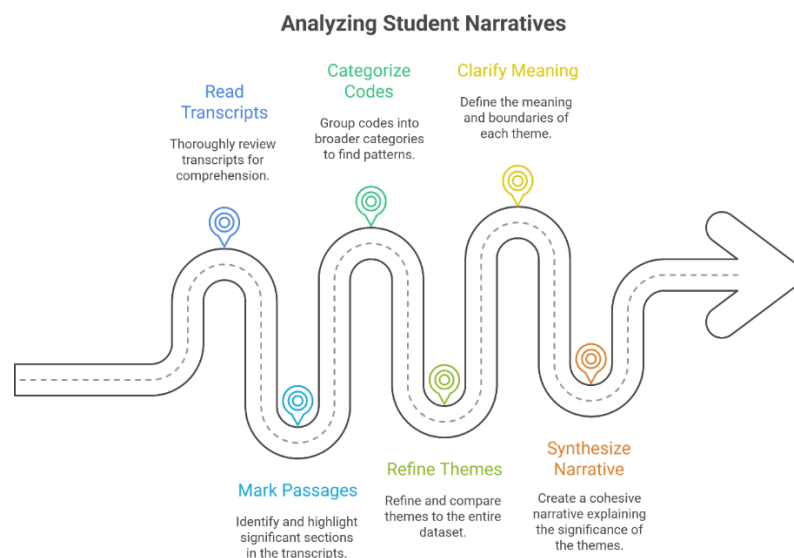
Analyzing Student Narratives

Read Transcripts

Thoroughly review transcripts for comprehension.

Categorize Codes

Group codes into broader categories to find patterns.

Clarify Meaning

Define the meaning and boundaries of each theme.

Mark Passages

Identify and highlight significant sections in the transcripts.

Refine Themes

Refine and compare themes to the entire dataset.

Synthesize Narrative

Create a cohesive narrative explaining the significance of the themes.